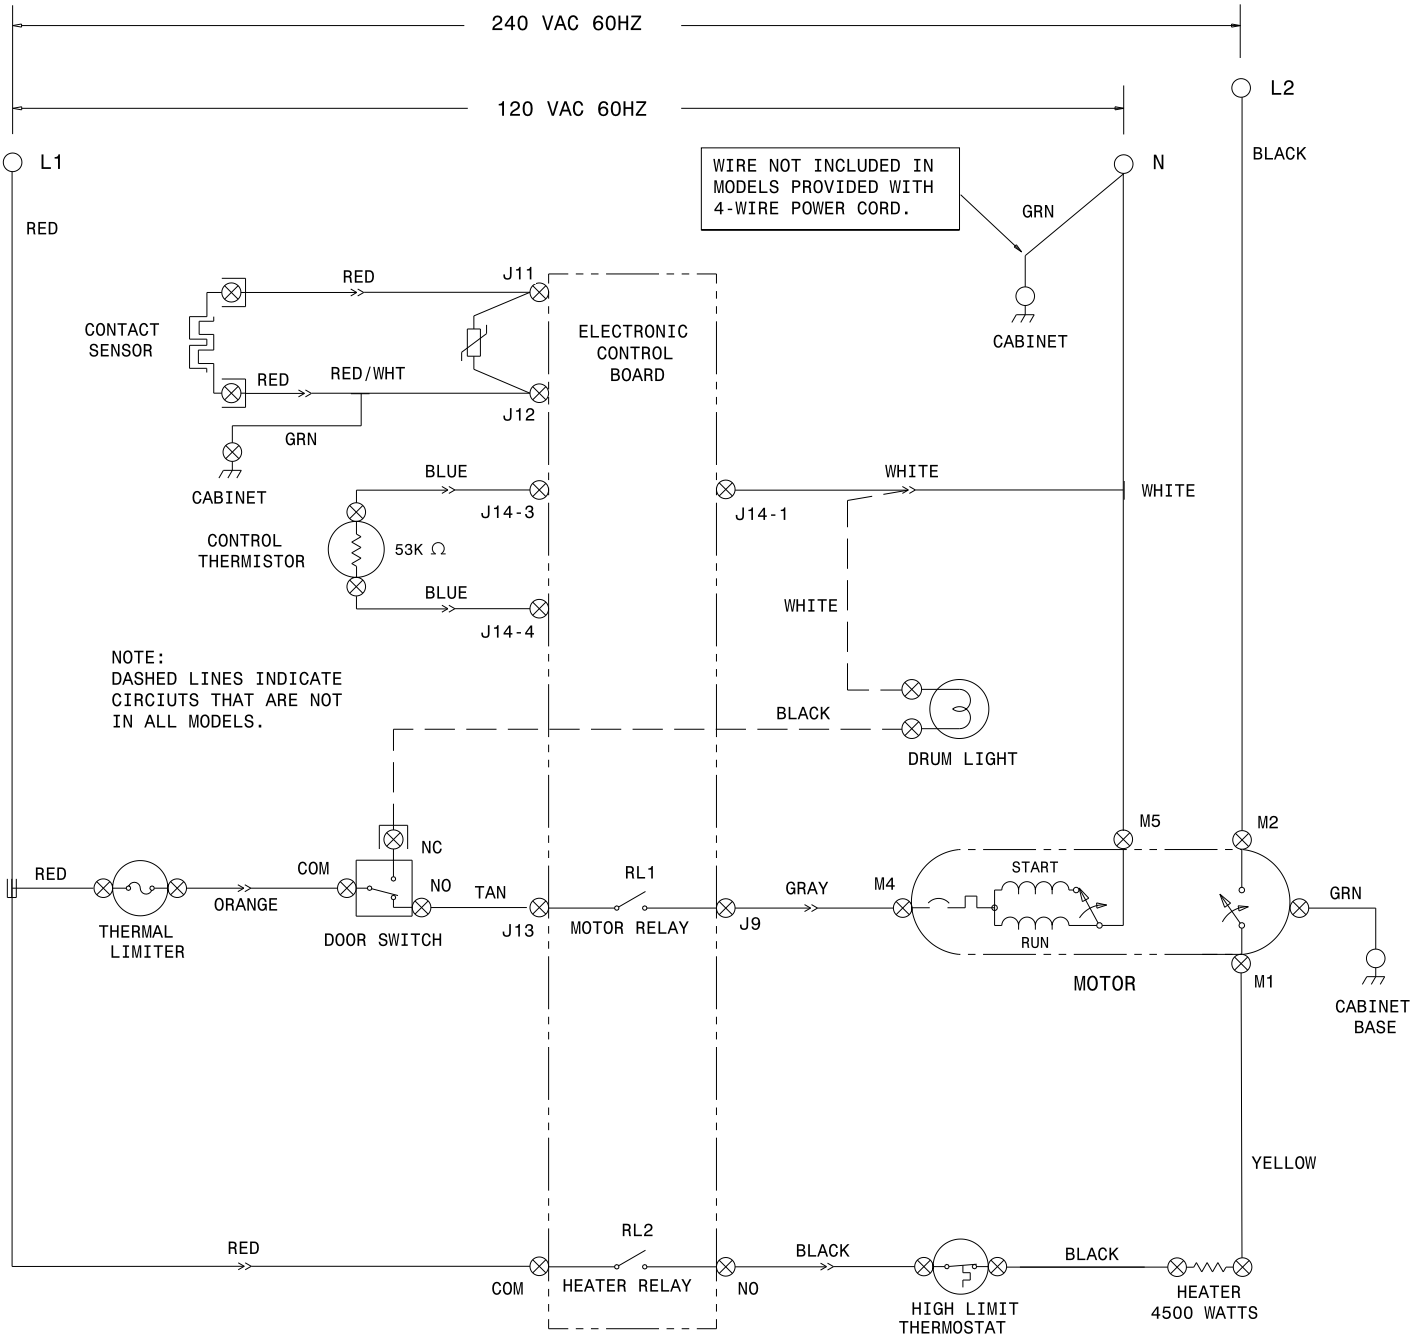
240 VAC 60HZ

120 VAC 60HZ

L2

L1

N

BLACK

WIRE NOT INCLUDED IN MODELS PROVIDED WITH 4-WIRE POWER CORD.

RED

GRN

CABINET

RED

J11

CONTACT SENSOR

ELECTRONIC CONTROL BOARD

RED

RED/WHT

J12

GRN

CABINET

BLUE

WHITE

WHITE

J14-3

J14-1

CONTROL THERMISTOR

53K Ω

WHITE

BLUE

J14-4

NOTE: DASHED LINES INDICATE CIRICUITS THAT ARE NOT IN ALL MODELS.

BLACK

DRUM LIGHT

M5

M2

NC

START

RED

COM

NO

TAN

RL1

GRAY

M4

GRN

THERMAL LIMITER

ORANGE

DOOR SWITCH

J13

MOTOR RELAY

J9

RUN

MOTOR

M1

CABINET BASE

YELLOW

RL2

RED

BLACK

BLACK

COM

HEATER RELAY

NO

HIGH LIMIT THERMOSTAT

HEATER 4500 WATTS